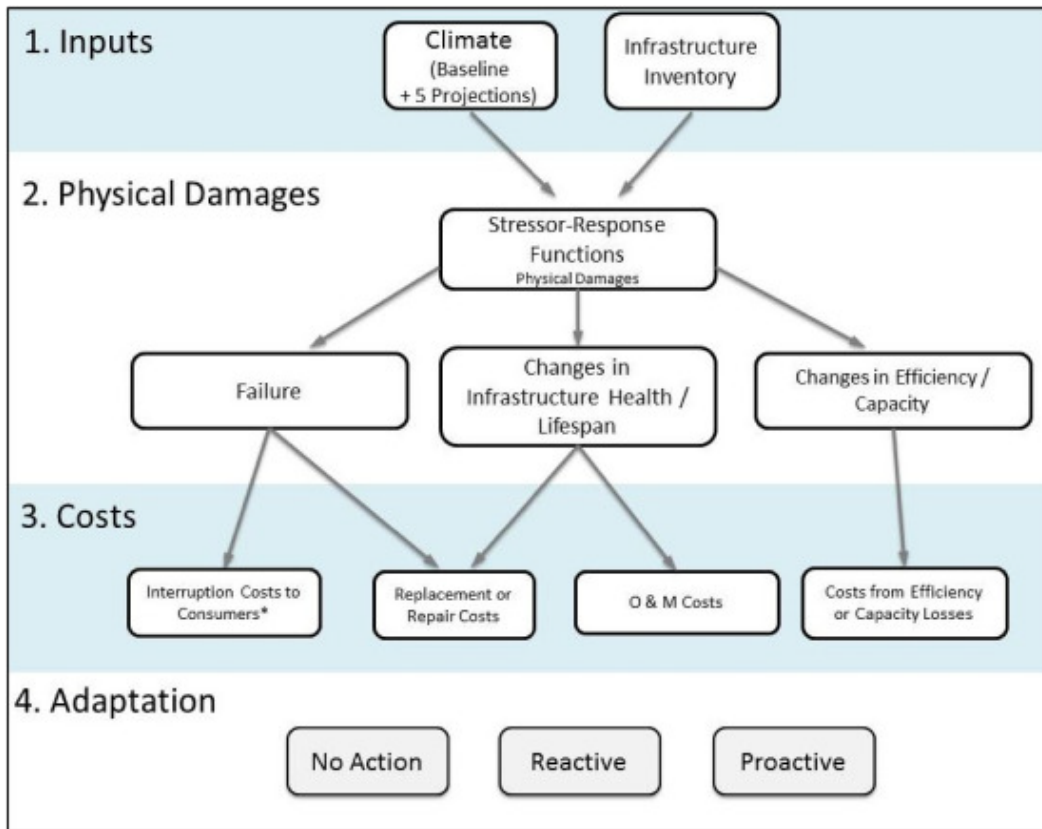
1. Inputs

Climate (Baseline + 5 Projections)

Infrastructure Inventory

2. Physical Damages

Stressor-Response Functions
Physical Damages

Failure

Changes in Infrastructure Health / Lifespan

Changes in Efficiency / Capacity

3. Costs

Interruption Costs to Consumers*

Replacement or Repair Costs

O & M Costs

Costs from Efficiency or Capacity Losses

4. Adaptation

No Action

Reactive

Proactive